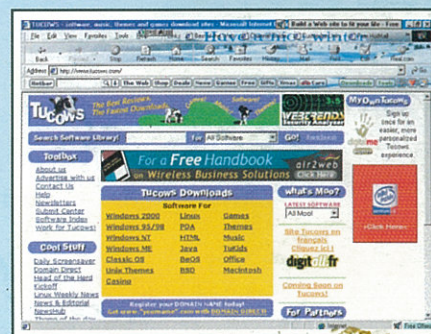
TUCOWS - software, music, themes and games download site - Microsoft Internet Explorer
Build a Web site to fit your life - Free
File Edit View Favorites Tools Help
Have a nice winter
Back Forward Stop Refresh Home Search Favorites History Mail Print
Address http://www.tucows.com/
Tucows
The Best Reviews, The Fastest Downloads
Search Software Library!
For All Software
Go!
Reviews
My Own Tucows
Sign up once for an easier, more personalized Tucows experience
Toolbox
About us
Advertise with us
Contact Us
Help
Newsletters
Submit Center
Software Index
Work for Tucows!
For a Free Handbook on Wireless Business Solutions
air2web
Tucows Downloads
Software For
Windows 2000
Windows 95/98
Windows NT
Windows ME
Classic OS
Unix Themes
Casino
Linux
PDA
HTML
Java
BeOS
BSD
Games
Themes
Music
ToKids
Office
Macintosh
What's Moo?
LATEST SOFTWARE
All Moo!
Site Tucows en français Cliquez ici!
digitdl.fr
Coming Soon on Tucows!
Cool Stuff
Daily Screensaver
Domain Direct
Head of the Herd
Kickoff
Linux Weekly News
News & Editorial
NewsHub
Theme of the day
Register your DOMAIN NAME today!
Go to "yourname".com with DOMAIN DIRECT!
For Partners
Click Here!